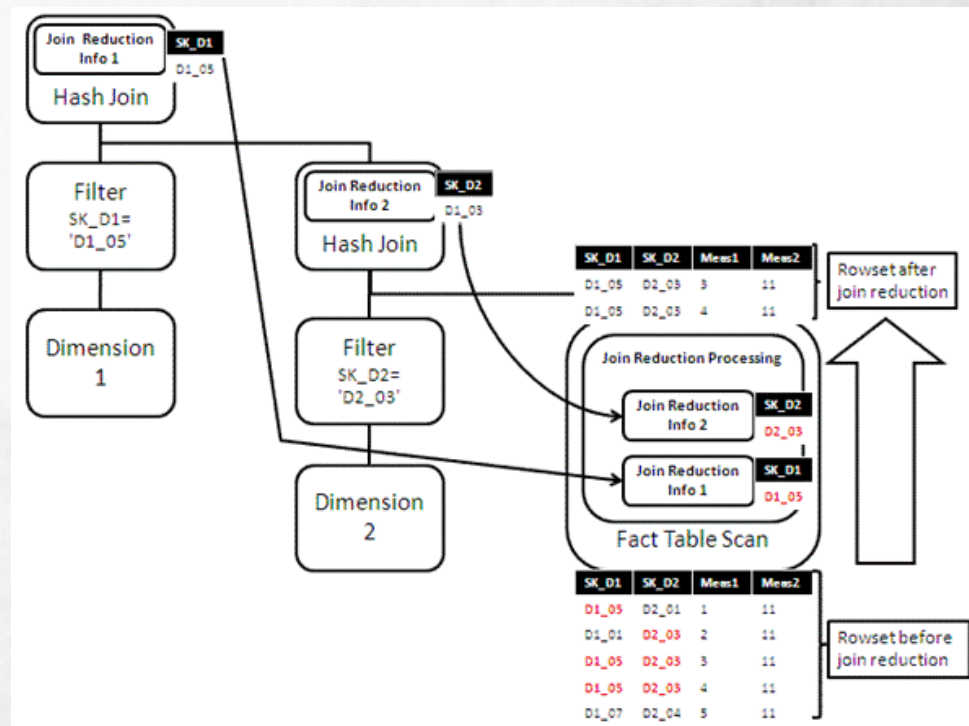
Join Reduction Info 1

SK_D1

D1_05

Hash Join

Filter
SK_D1= 'D1_05'

Dimension 1

Join Reduction Info 2

SK_D2

D1_03

Hash Join

Filter
SK_D2= 'D2_03'

Dimension 2

| SK_D1 | SK_D2 | Meas1 | Meas2 |
|---|---|---|---|
| D1_05 | D2_03 | 3 | 11 |
| D1_05 | D2_03 | 4 | 11 |

Rowset after join reduction

Join Reduction Processing

Join Reduction Info 2

SK_D2

D2_03

Join Reduction Info 1

SK_D1

D1_05

Fact Table Scan

| SK_D1 | SK_D2 | Meas1 | Meas2 |
|---|---|---|---|
| D1_05 | D2_01 | 1 | 11 |
| D1_01 | D2_03 | 2 | 11 |
| D1_05 | D2_03 | 3 | 11 |
| D1_05 | D2_03 | 4 | 11 |
| D1_07 | D2_04 | 5 | 11 |

Rowset before join reduction